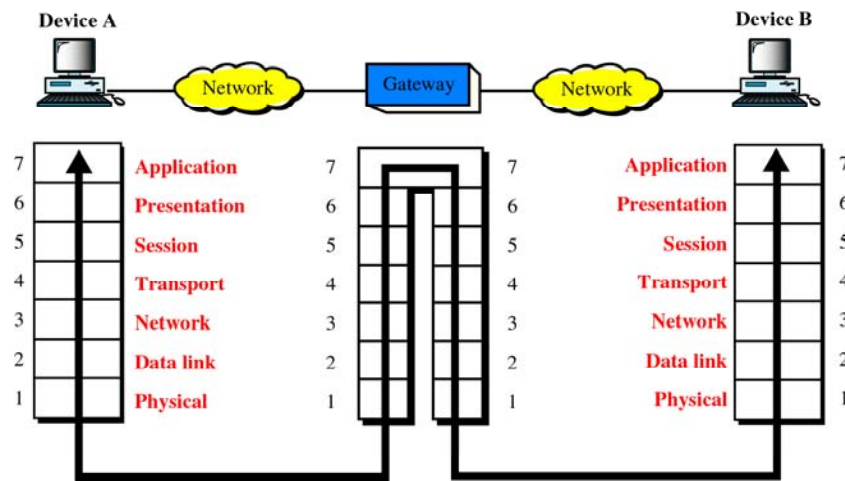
Device A

Device B

Network

Gateway

Network

7 Application
6 Presentation
5 Session
4 Transport
3 Network
2 Data link
1 Physical

7
6
5
4
3
2
1

7
6
5
4
3
2
1

Application 7
Presentation 6
Session 5
Transport 4
Network 3
Data link 2
Physical 1